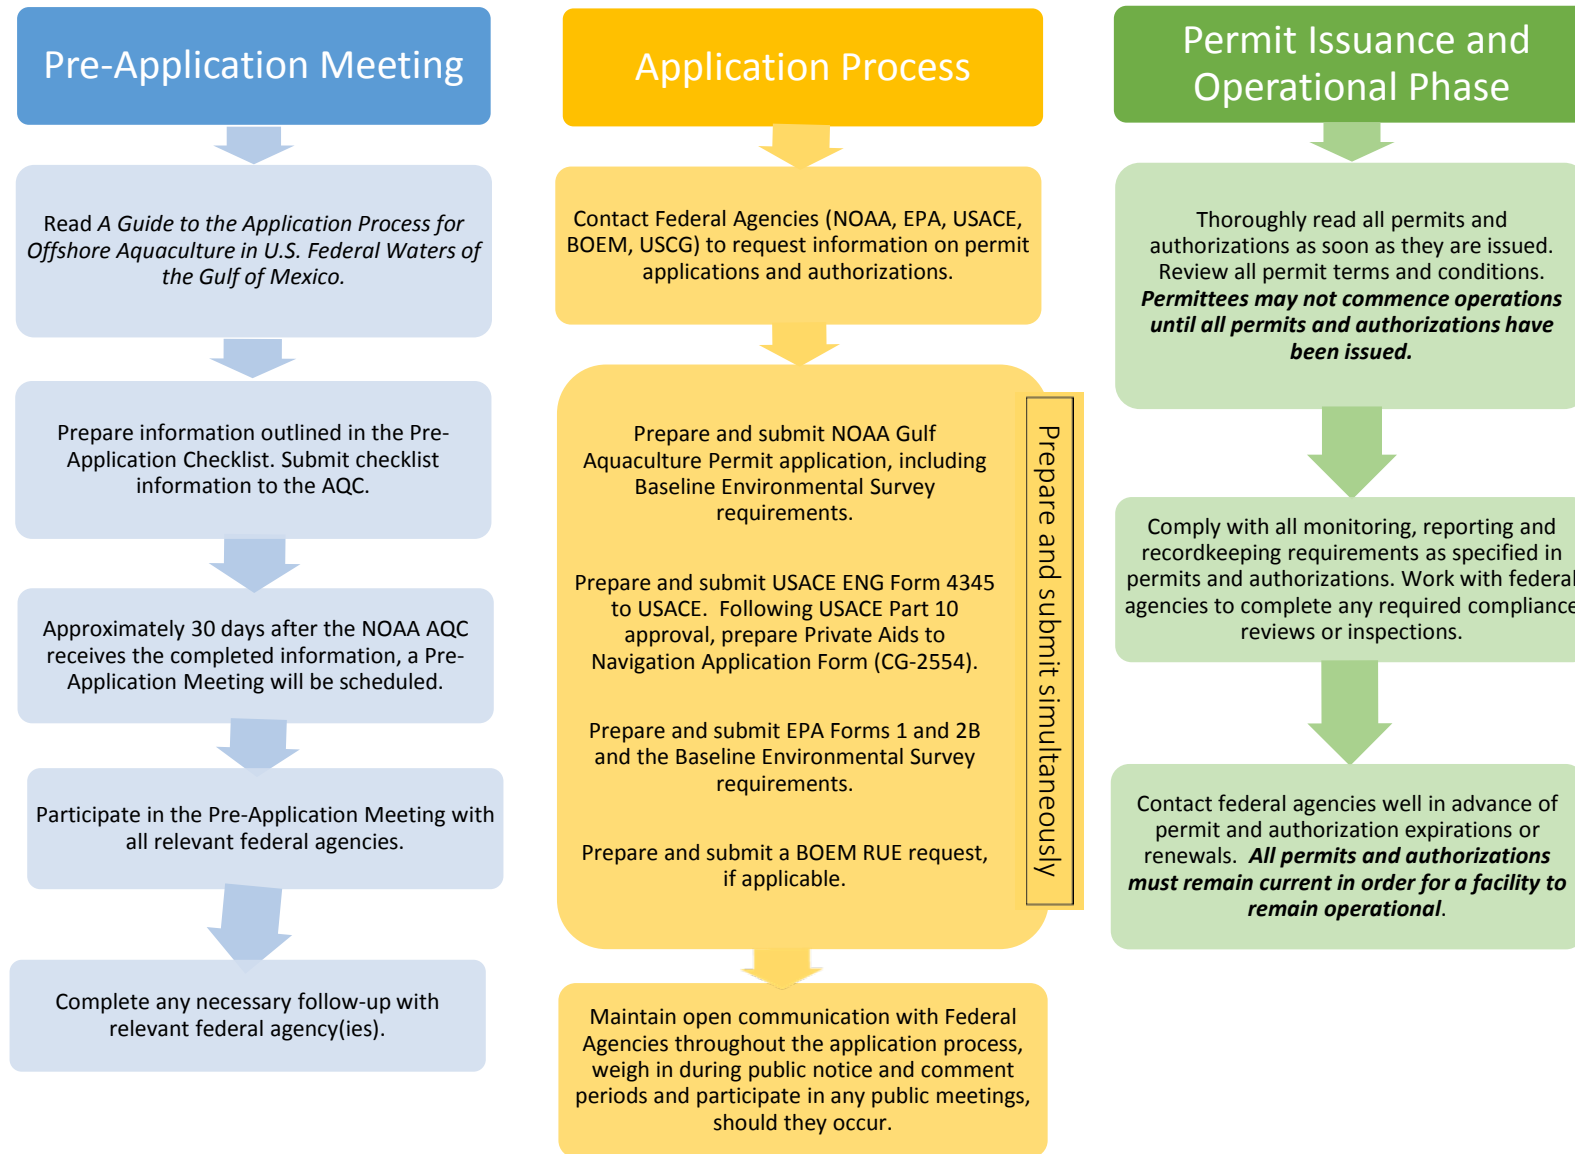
Pre-Application Meeting

Read A Guide to the Application Process for Offshore Aquaculture in U.S. Federal Waters of the Gulf of Mexico.

Prepare information outlined in the Pre-Application Checklist. Submit checklist information to the AQC.

Approximately 30 days after the NOAA AQC receives the completed information, a Pre-Application Meeting will be scheduled.

Participate in the Pre-Application Meeting with all relevant federal agencies.

Complete any necessary follow-up with relevant federal agency(ies).

Application Process

Contact Federal Agencies (NOAA, EPA, USACE, BOEM, USCG) to request information on permit applications and authorizations.

Prepare and submit NOAA Gulf Aquaculture Permit application, including Baseline Environmental Survey requirements.

Prepare and submit USACE ENG Form 4345 to USACE. Following USACE Part 10 approval, prepare Private Aids to Navigation Application Form (CG-2554).

Prepare and submit EPA Forms 1 and 2B and the Baseline Environmental Survey requirements.

Prepare and submit a BOEM RUE request, if applicable.

Prepare and submit simultaneously

Maintain open communication with Federal Agencies throughout the application process, weigh in during public notice and comment periods and participate in any public meetings, should they occur.

Permit Issuance and Operational Phase

Thoroughly read all permits and authorizations as soon as they are issued. Review all permit terms and conditions. Permittees may not commence operations until all permits and authorizations have been issued.

Comply with all monitoring, reporting and recordkeeping requirements as specified in permits and authorizations. Work with federal agencies to complete any required compliance reviews or inspections.

Contact federal agencies well in advance of permit and authorization expirations or renewals. All permits and authorizations must remain current in order for a facility to remain operational.